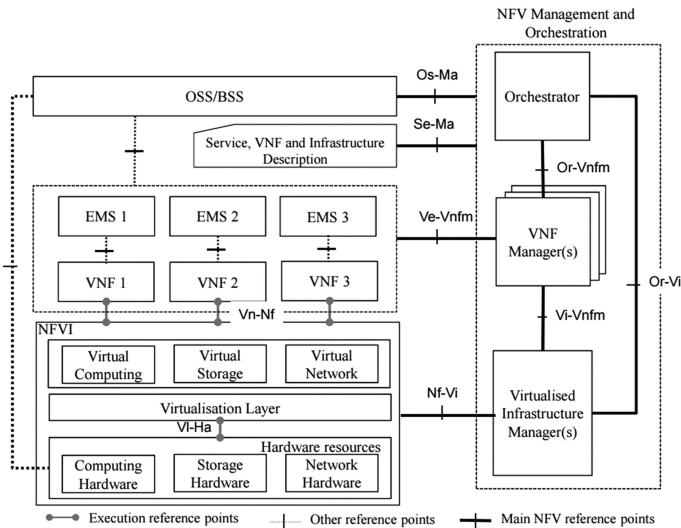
NFV Management and Orchestration

OSS/BSS

Os-Ma

Orchestrator

Service, VNF and Infrastructure Description

Se-Ma

Or-Vnfm

EMS 1

EMS 2

EMS 3

Ve-Vnfm

VNF Manager(s)

VNF 1

VNF 2

VNF 3

Vn-Nf

Vi-Vnfm

Or-Vi

NFVI

Virtual Computing

Virtual Storage

Virtual Network

Nf-Vi

Virtualisation Layer

Vl-Ha

Virtualised Infrastructure Manager(s)

Hardware resources

Computing Hardware

Storage Hardware

Network Hardware

Execution reference points

Other reference points

Main NFV reference points